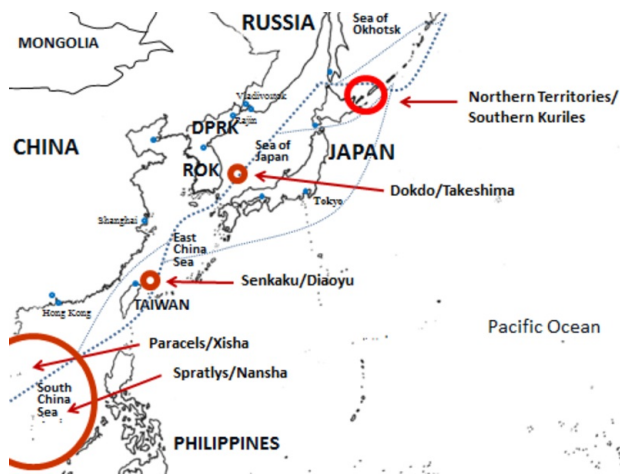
RUSSIA

Sea of Okhotsk

MONGOLIA

Vladivostok

Rajin

Northern Territories/ Southern Kuriles

DPRK

CHINA

Sea of Japan

JAPAN

ROK

Dokdo/Takeshima

Tokyo

Shanghai

East China Sea

Senkaku/Diaoyu

TAIWAN

Hong Kong

Pacific Ocean

Paracels/Xisha

Spratlys/Nansha

South China Sea

PHILIPPINES